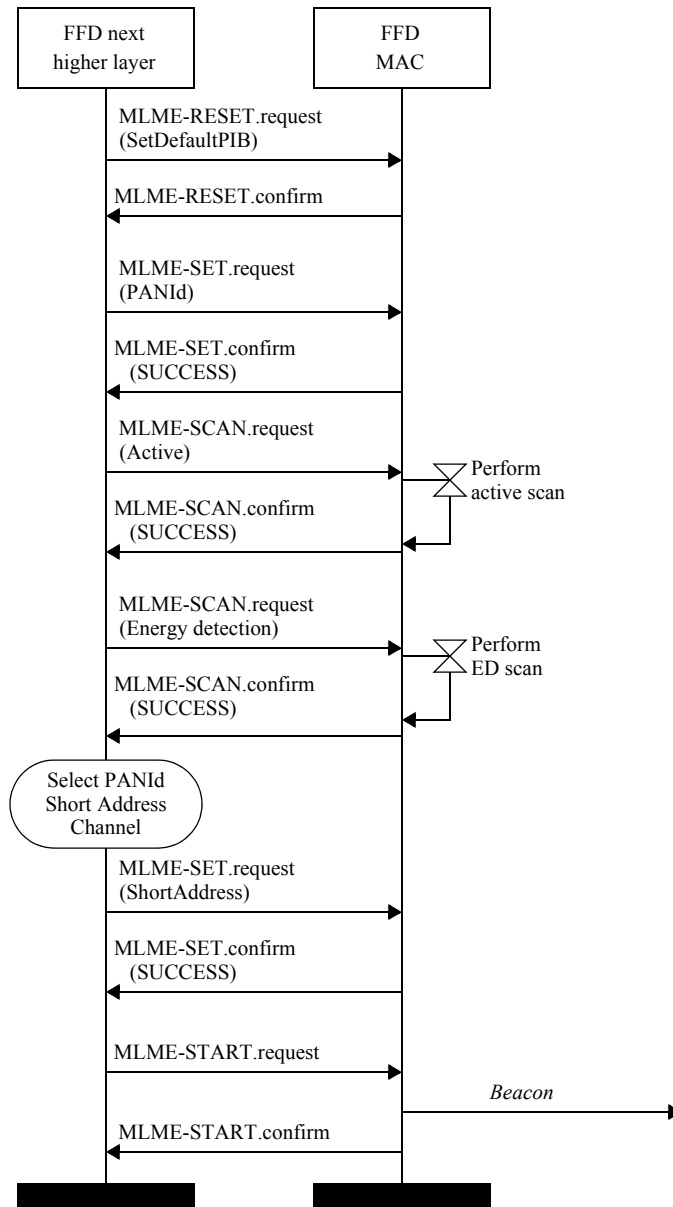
FFD next higher layer

FFD MAC

MLME-RESET.request (SetDefaultPIB)

MLME-RESET.confirm

MLME-SET.request (PANId)

MLME-SET.confirm (SUCCESS)

MLME-SCAN.request (Active)

Perform active scan

MLME-SCAN.confirm (SUCCESS)

MLME-SCAN.request (Energy detection)

Perform ED scan

MLME-SCAN.confirm (SUCCESS)

Select PANId Short Address Channel

MLME-SET.request (ShortAddress)

MLME-SET.confirm (SUCCESS)

MLME-START.request

*Beacon*

MLME-START.confirm